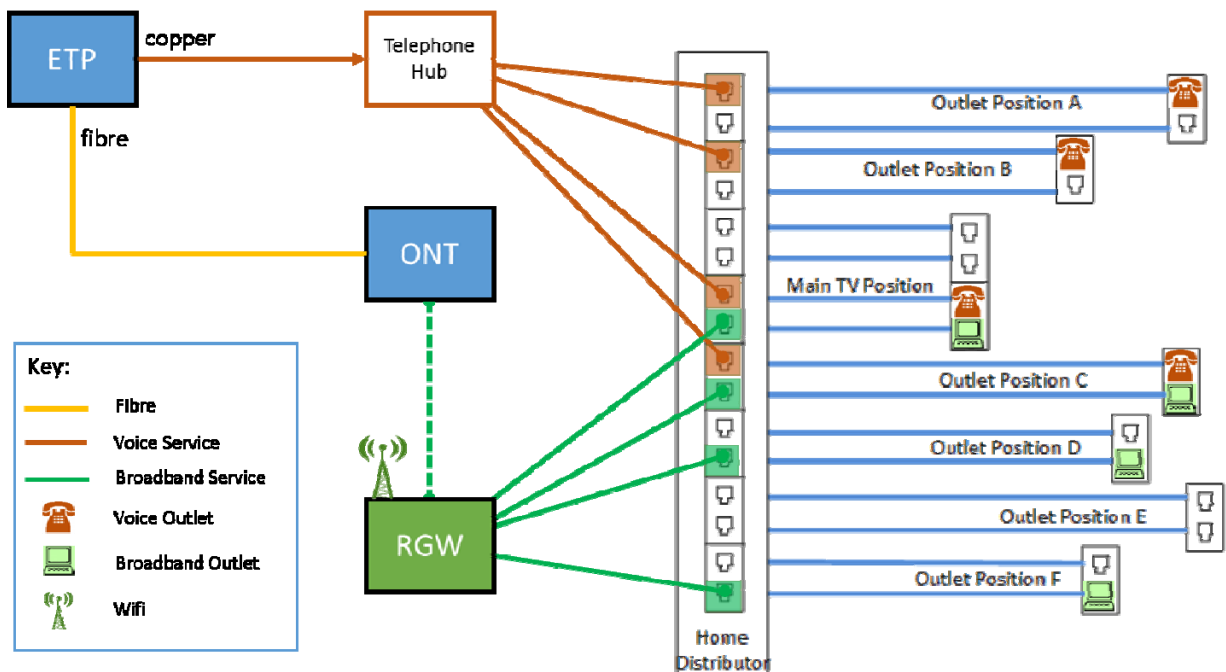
ETP

copper

Telephone Hub

fibre

ONT

RGW

Key:
Fibre
Voice Service
Broadband Service
Voice Outlet
Broadband Outlet
Wifi

Outlet Position A
Outlet Position B
Main TV Position
Outlet Position C
Outlet Position D
Outlet Position E
Outlet Position F

Home Distributor